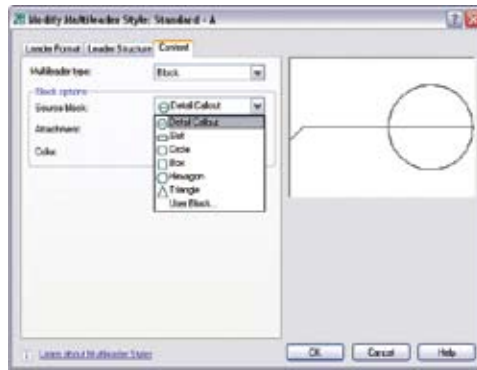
Modify Multileader Style: Standard - A

Leader Format | Leader Structure | Content

Multileader type: Block

Block options

Source block: Detail Callout

Attachment:

Color:

Detail Callout
Slot
Circle
Box
Hexagon
Triangle
User Block...

Learn about Multileader Styles

OK | Cancel | Help